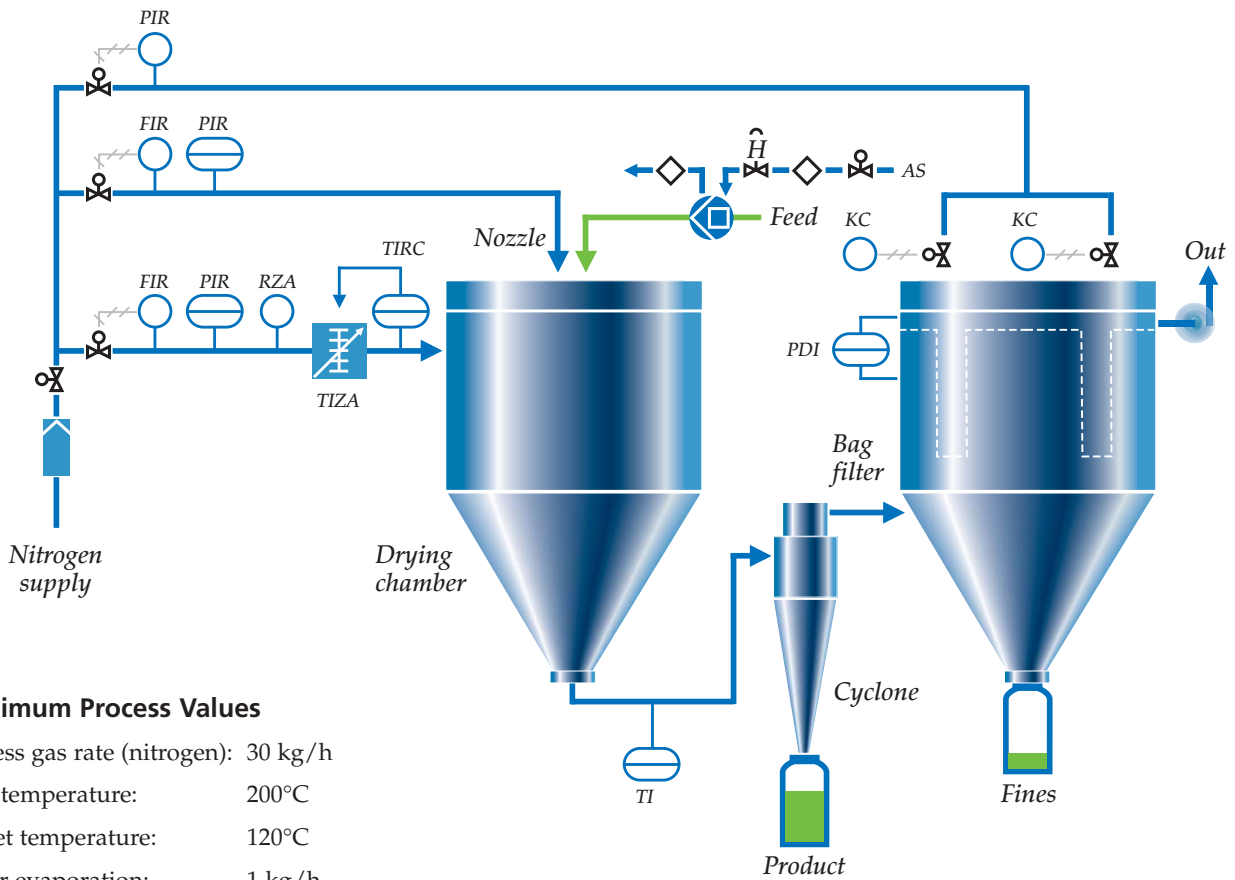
PIR

FIR PIR

H

AS

Feed

Nozzle

KC KC

Out

TIRC

FIR PIR RZA

PDI

TIZA

Bag filter

Nitrogen supply

Drying chamber

Cyclone

imum Process Values

ss gas rate (nitrogen): 30 kg/h

temperature: 200°C

et temperature: 120°C

r evaporation: 1 kg/h

TI

Fines

Product